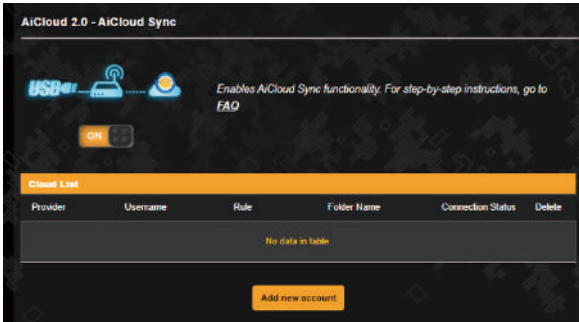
AiCloud 2.0 - AiCloud Sync

USB

Enables AiCloud Sync functionality. For step-by-step instructions, go to FAQ

ON

Cloud List

| Provider | Username | Rule | Folder Name | Connection Status | Delete |
|---|---|---|---|---|---|
| No data in table | | | | | |

Add new account